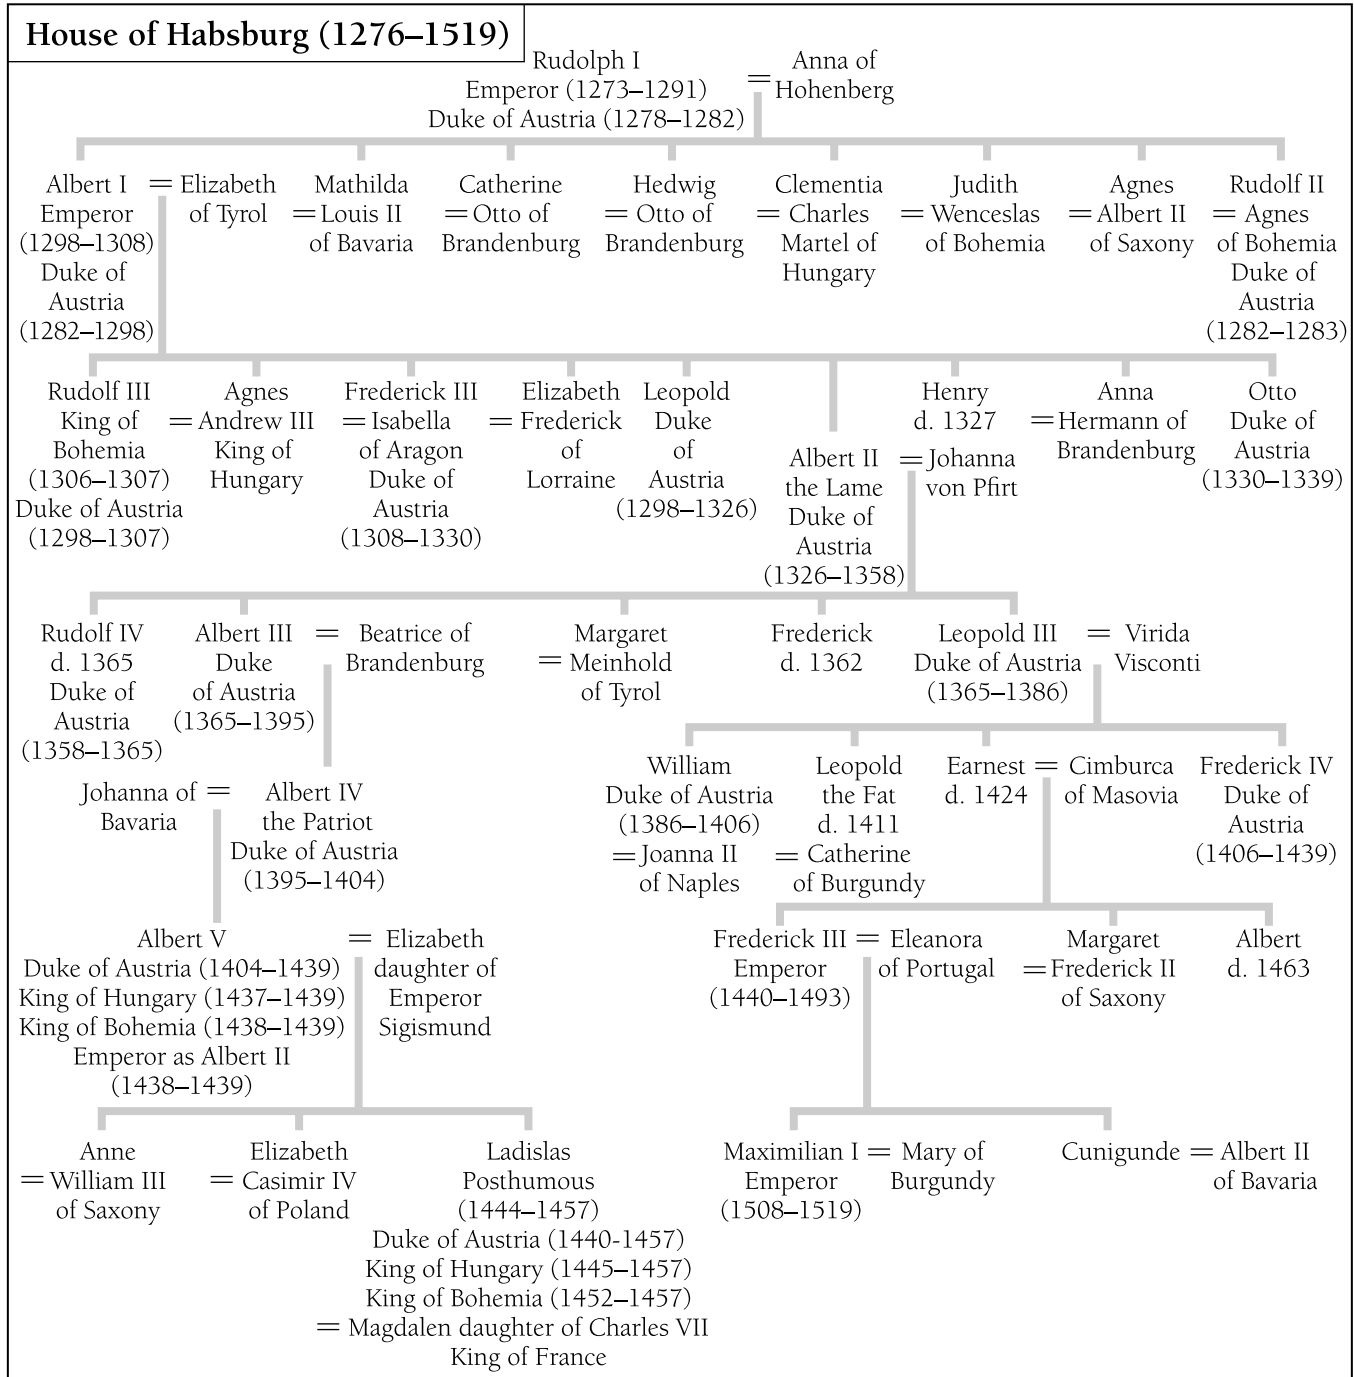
House of Habsburg (1276–1519)

Rudolph I
Emperor (1273–1291)
Duke of Austria (1278–1282)
= Anna of Hohenberg

Albert I
Emperor
(1298–1308)
Duke of Austria
(1282–1298)
= Elizabeth of Tyrol

Mathilda
= Louis II of Bavaria

Catherine
= Otto of Brandenburg

Hedwig
= Otto of Brandenburg

Clementia
= Charles Martel of Hungary

Judith
= Wenceslas of Bohemia

Agnes
= Albert II of Saxony

Rudolf II
= Agnes of Bohemia
Duke of Austria
(1282–1283)

Rudolf III
King of Bohemia
(1306–1307)
Duke of Austria
(1298–1307)

Agnes
= Andrew III
King of Hungary

Frederick III
= Isabella of Aragon
Duke of Austria
(1308–1330)

Elizabeth
= Frederick of Lorraine

Leopold
Duke of Austria
(1298–1326)

Albert II
the Lame
Duke of Austria
(1326–1358)
= Johanna von Pfirt

Henry
d. 1327

Anna
= Hermann of Brandenburg

Otto
Duke of Austria
(1330–1339)

Rudolf IV
d. 1365
Duke of Austria
(1358–1365)

Albert III
Duke
of Austria
(1365–1395)
= Beatrice of Brandenburg

Margaret
= Meinhold of Tyrol

Frederick
d. 1362

Leopold III
Duke of Austria
(1365–1386)
= Virida Visconti

Johanna of Bavaria =
Albert IV
the Patriot
Duke of Austria
(1395–1404)

William
Duke of Austria
(1386–1406)
= Joanna II of Naples

Leopold
the Fat
d. 1411
= Catherine of Burgundy

Earnest
d. 1424
= Cimburca of Masovia

Frederick IV
Duke of Austria
(1406–1439)

Albert V
Duke of Austria (1404–1439)
King of Hungary (1437–1439)
King of Bohemia (1438–1439)
Emperor as Albert II
(1438–1439)
= Elizabeth daughter of Emperor Sigismund

Frederick III
Emperor
(1440–1493)
= Eleanora of Portugal

Margaret
= Frederick II of Saxony

Albert
d. 1463

Anne
= William III of Saxony

Elizabeth
= Casimir IV of Poland

Ladislas
Posthumous
(1444–1457)
Duke of Austria (1440-1457)
King of Hungary (1445–1457)
King of Bohemia (1452–1457)
= Magdalen daughter of Charles VII
King of France

Maximilian I
Emperor
(1508–1519)
= Mary of Burgundy

Cunigunde = Albert II of Bavaria